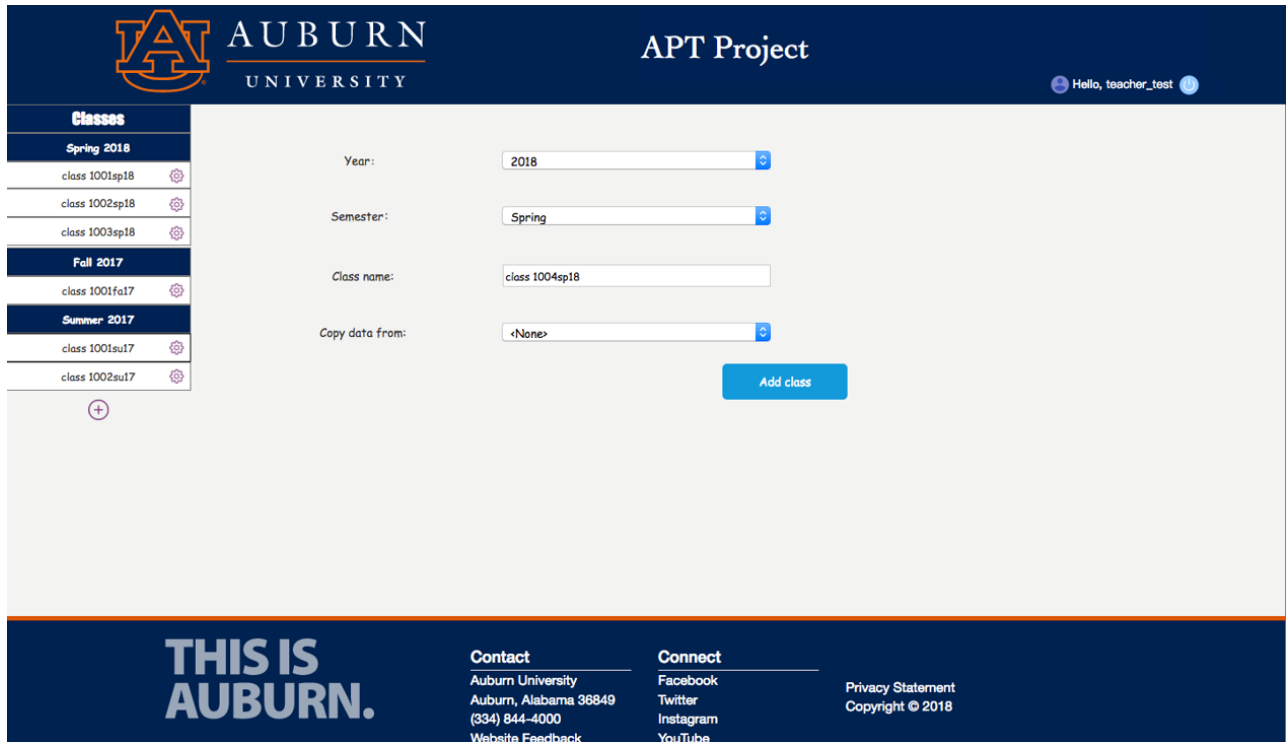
AUBURN
UNIVERSITY

APT Project

Hello, teacher_test

Classes
Spring 2018
class 1001sp18
class 1002sp18
class 1003sp18
Fall 2017
class 1001fa17
Summer 2017
class 1001su17
class 1002su17

Year: 2018

Semester: Spring

Class name: class 1004sp18

Copy data from: <None>

Add class

THIS IS AUBURN.

Contact
Auburn University
Auburn, Alabama 36849
(334) 844-4000
Website Feedback

Connect
Facebook
Twitter
Instagram
YouTube

Privacy Statement
Copyright © 2018